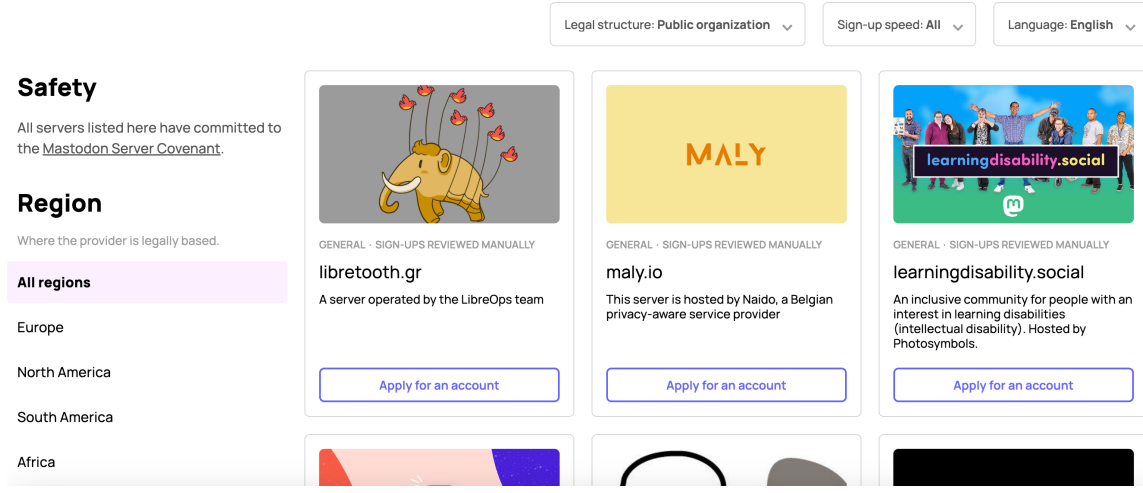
Legal structure: Public organization

Sign-up speed: All

Language: English

Safety

All servers listed here have committed to the Mastodon Server Covenant.

Region

Where the provider is legally based.

All regions

Europe

North America

South America

Africa

MALY

learningdisability.social

GENERAL · SIGN-UPS REVIEWED MANUALLY

libretooth.gr

A server operated by the LibreOps team

Apply for an account

GENERAL · SIGN-UPS REVIEWED MANUALLY

maly.io

This server is hosted by Naido, a Belgian privacy-aware service provider

Apply for an account

GENERAL · SIGN-UPS REVIEWED MANUALLY

learningdisability.social

An inclusive community for people with an interest in learning disabilities (intellectual disability). Hosted by Photosymbols.

Apply for an account